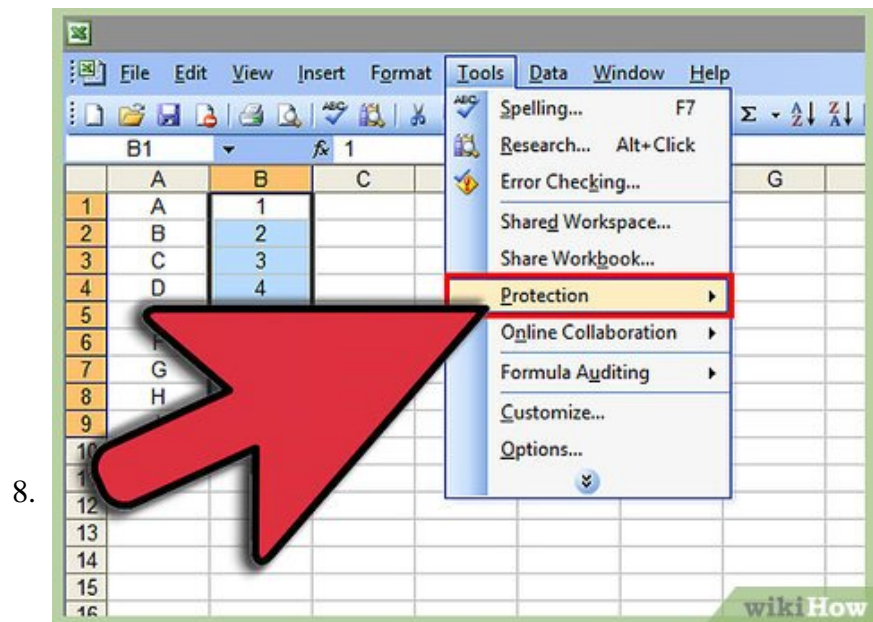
File Edit View Insert Format Tools Data Window Help

B1 $f_x$ 1

| | A | B | C | | G |
|---|---|---|---|---|---|
| 1 | A | 1 | | | |
| 2 | B | 2 | | | |
| 3 | C | 3 | | | |
| 4 | D | 4 | | | |
| 5 | | | | | |
| 6 | F | | | | |
| 7 | G | | | | |
| 8 | H | | | | |
| 9 | | | | | |
| 10 | | | | | |
| 11 | | | | | |
| 12 | | | | | |
| 13 | | | | | |
| 14 | | | | | |
| 15 | | | | | |
| 16 | | | | | |

Spelling... F7
Research... Alt+Click
Error Checking...
Shared Workspace...
Share Workbook...
Protection
Online Collaboration
Formula Auditing
Customize...
Options...

8.

wikiHow